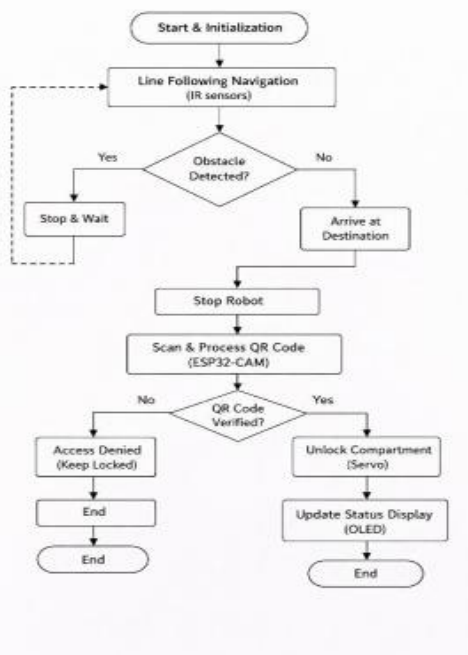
Start & Initialization

Line Following Navigation
(IR sensors)

Yes

Obstacle Detected?

No

Stop & Wait

Arrive at Destination

Stop Robot

Scan & Process QR Code
(ESP32-CAM)

No

QR Code Verified?

Yes

Access Denied
(Keep Locked)

Unlock Compartment
(Servo)

End

Update Status Display
(OLED)

End

End